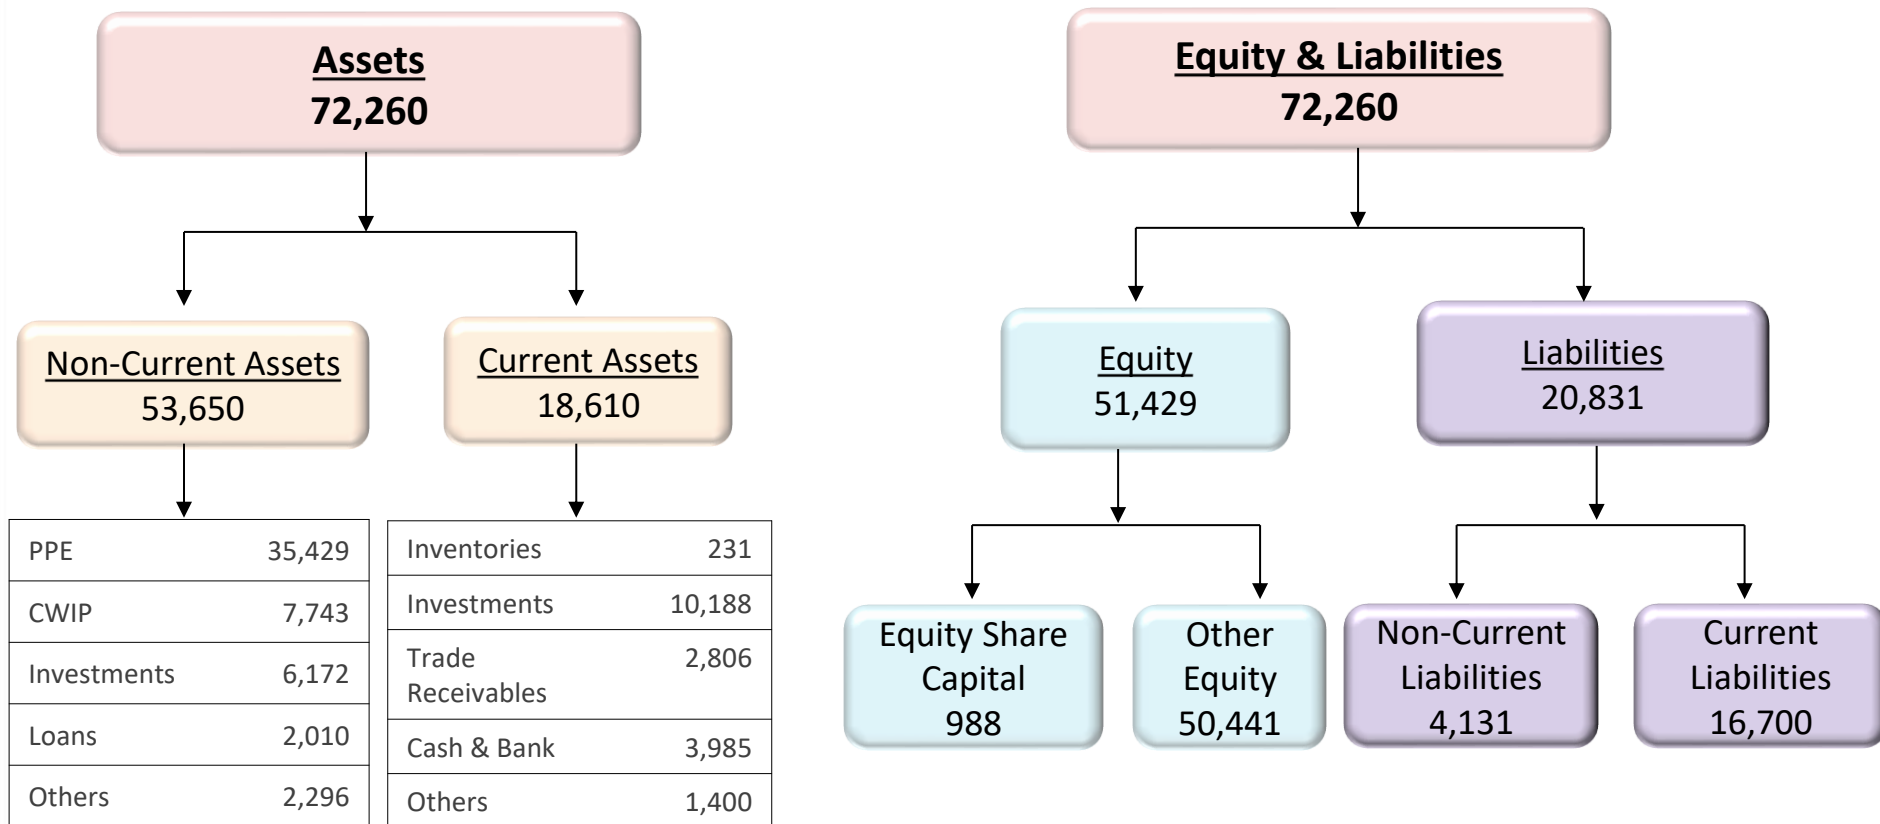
Assets
72,260

Non-Current Assets
53,650

| PPE | 35,429 |
|---|---|
| CWIP | 7,743 |
| Investments | 6,172 |
| Loans | 2,010 |
| Others | 2,296 |

Current Assets
18,610

| Inventories | 231 |
|---|---|
| Investments | 10,188 |
| Trade Receivables | 2,806 |
| Cash & Bank | 3,985 |
| Others | 1,400 |

Equity & Liabilities
72,260

Equity
51,429

Equity Share Capital
988

Other Equity
50,441

Liabilities
20,831

Non-Current Liabilities
4,131

Current Liabilities
16,700